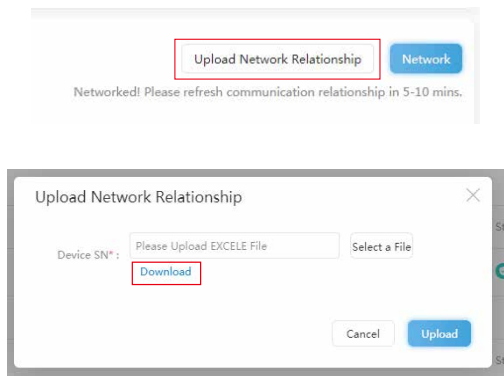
Upload Network Relationship
Network
Networked! Please refresh communication relationship in 5-10 mins.

Upload Network Relationship
×
Device SN* :
Please Upload EXCELE File
Select a File
Download
Cancel
Upload